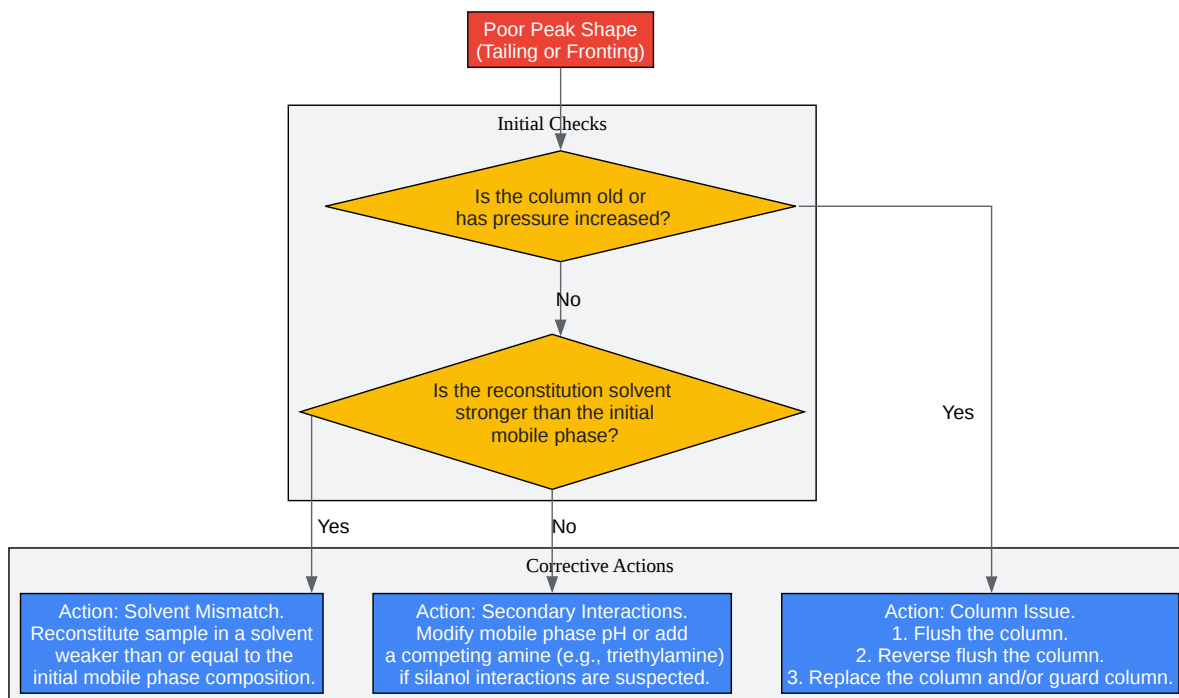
Poor Peak Shape
(Tailing or Fronting)

Initial Checks

Is the column old or has pressure increased?

No

Is the reconstitution solvent stronger than the initial mobile phase?

Yes

Yes

No

Corrective Actions

Action: Solvent Mismatch. Reconstitute sample in a solvent weaker than or equal to the initial mobile phase composition.

Action: Secondary Interactions. Modify mobile phase pH or add a competing amine (e.g., triethylamine) if silanol interactions are suspected.

Action: Column Issue.
1. Flush the column.
2. Reverse flush the column.
3. Replace the column and/or guard column.